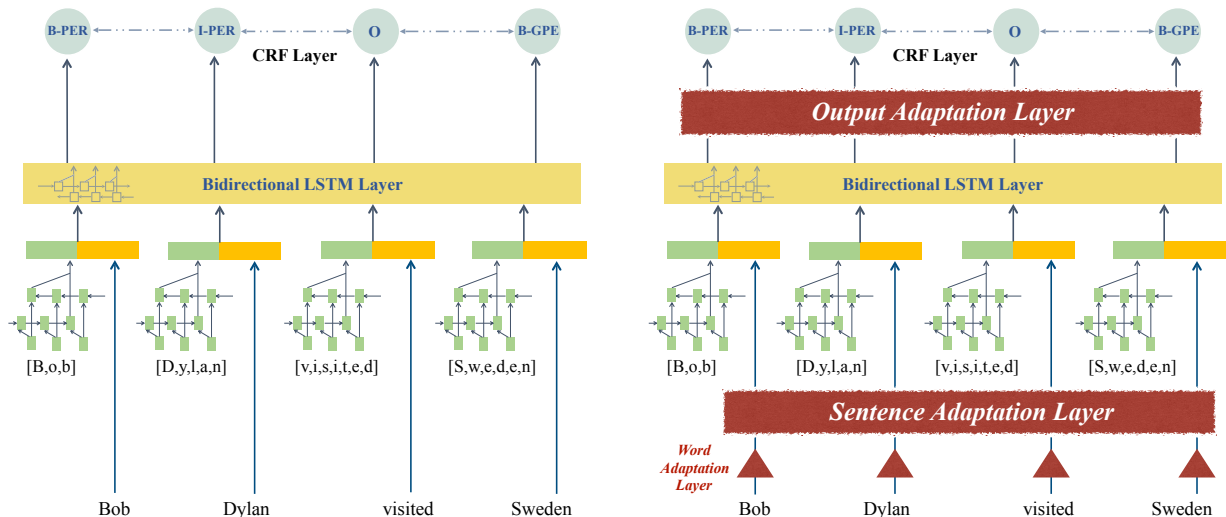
B-PER I-PER O B-GPE

CRF Layer

Bidirectional LSTM Layer

[B,o,b] [D,y,l,a,n] [v,i,s,i,t,e,d] [S,w,e,d,e,n]

Bob Dylan visited Sweden

B-PER I-PER O B-GPE

CRF Layer

Output Adaptation Layer

Bidirectional LSTM Layer

[B,o,b] [D,y,l,a,n] [v,i,s,i,t,e,d] [S,w,e,d,e,n]

Sentence Adaptation Layer

Word Adaptation Layer

Bob Dylan visited Sweden